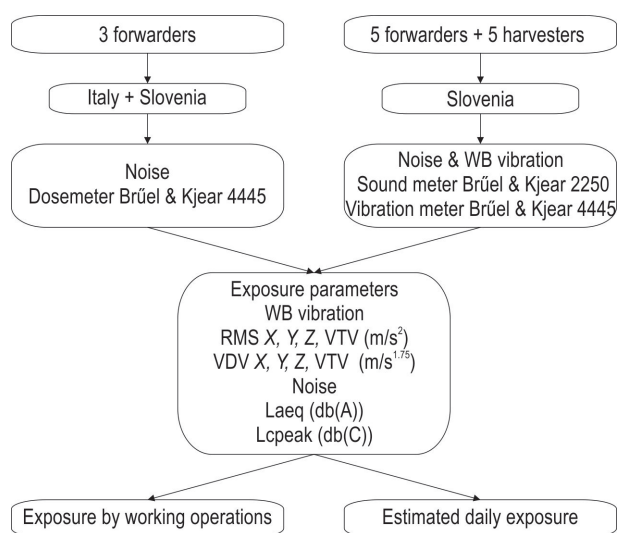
3 forwarders

5 forwarders + 5 harvesters

Italy + Slovenia

Slovenia

Noise
Dosemeter Brűel & Kjear 4445

Noise & WB vibration
Sound meter Brűel & Kjear 2250
Vibration meter Brűel & Kjear 4445

Exposure parameters
WB vibration
RMS *X, Y, Z,* VTV (m/s$^2$)
VDV *X, Y, Z,* VTV (m/s$^{1.75}$)
Noise
Laeq (db(A))
Lcpeak (db(C))

Exposure by working operations

Estimated daily exposure